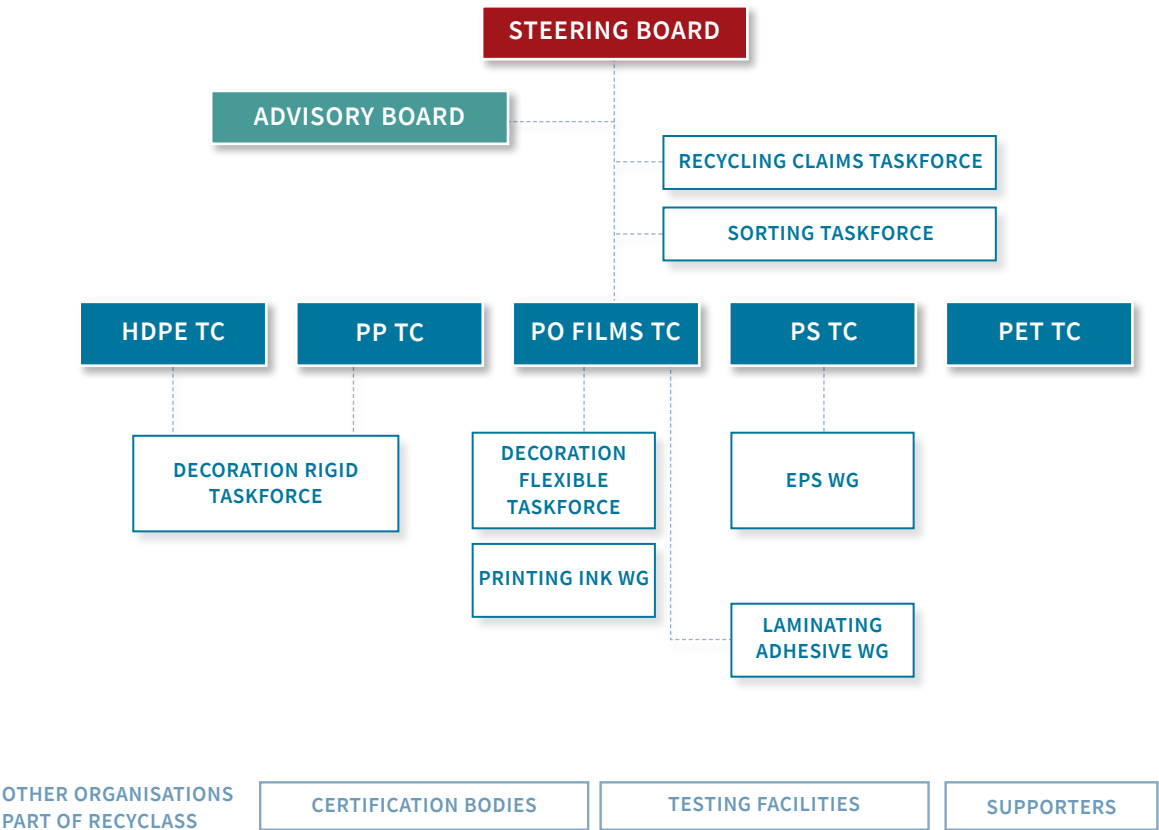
STEERING BOARD

ADVISORY BOARD

RECYCLING CLAIMS TASKFORCE

SORTING TASKFORCE

HDPE TC

PP TC

PO FILMS TC

PS TC

PET TC

DECORATION RIGID TASKFORCE

DECORATION FLEXIBLE TASKFORCE

PRINTING INK WG

EPS WG

LAMINATING ADHESIVE WG

OTHER ORGANISATIONS PART OF RECYCLASS

CERTIFICATION BODIES

TESTING FACILITIES

SUPPORTERS